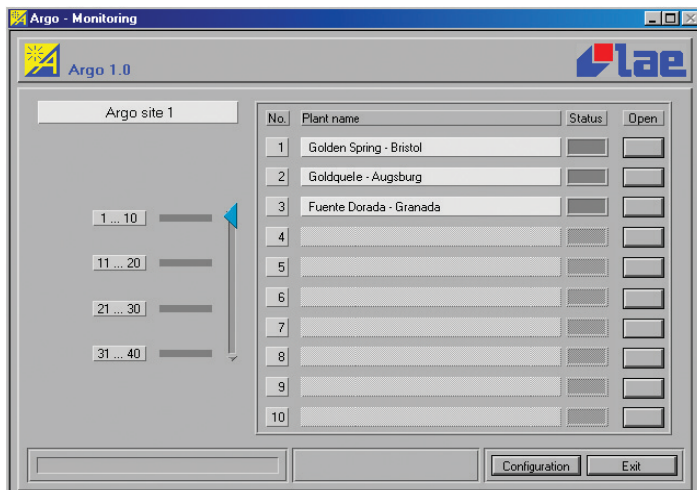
Argo - Monitoring

Argo 1.0

lae

Argo site 1

1 ... 10

11 ... 20

21 ... 30

31 ... 40

| No. | Plant name | Status | Open |
|---|---|---|---|
| 1 | Golden Spring - Bristol | | |
| 2 | Goldquele - Augsburg | | |
| 3 | Fuente Dorada - Granada | | |
| 4 | | | |
| 5 | | | |
| 6 | | | |
| 7 | | | |
| 8 | | | |
| 9 | | | |
| 10 | | | |

Configuration

Exit